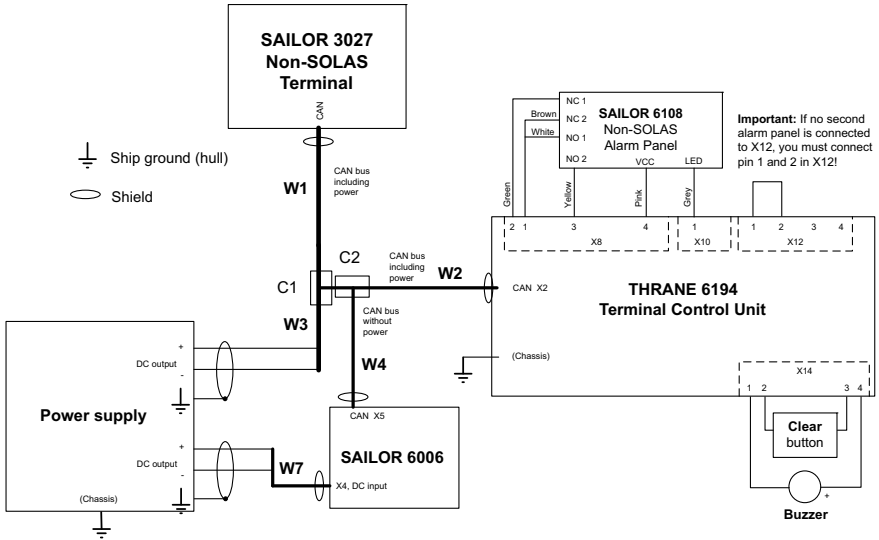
SAILOR 3027
Non-SOLAS
Terminal

CAN

Ship ground (hull)

Shield

W1

CAN bus including power

C1

C2

CAN bus including power

W2

CAN bus without power

W3

W4

W7

+
DC output
-

Power supply

+
DC output
-

(Chassis)

CAN X5

SAILOR 6006

X4, DC input

NC 1
Brown
NC 2
White
NO 1
NO 2

SAILOR 6108
Non-SOLAS
Alarm Panel

VCC
LED

Green
Yellow
Pink
Grey

**Important:** If no second alarm panel is connected to X12, you must connect pin 1 and 2 in X12!

2 1 3 4
X8

1
X10

1 2 3 4
X12

CAN X2

THRANE 6194
Terminal Control Unit

(Chassis)

X14
1 2 3 4

Clear
button

+
Buzzer